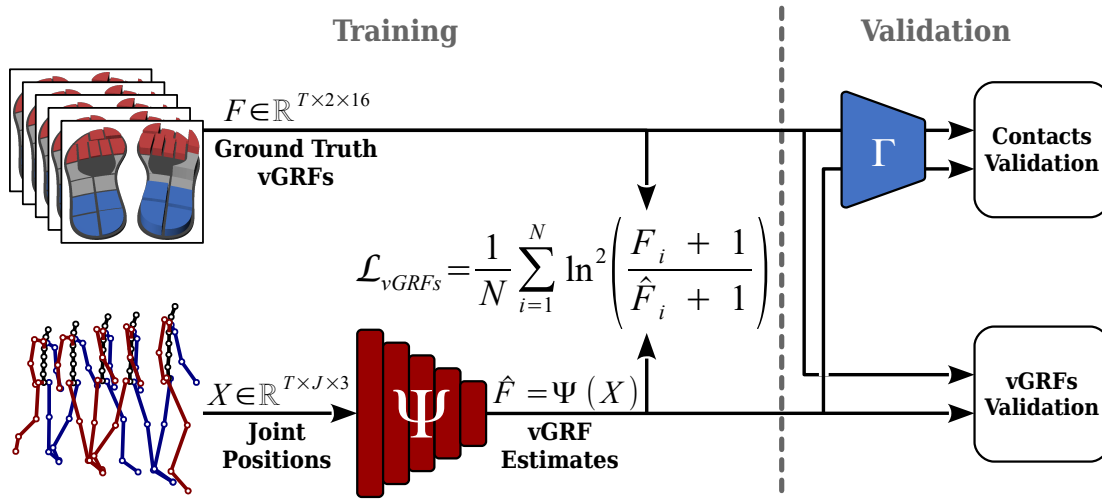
Training

Validation

$F \in \mathbb{R}^{T \times 2 \times 16}$

Ground Truth vGRFs

$\Gamma$

Contacts Validation

$\mathcal{L}_{vGRFs} = \frac{1}{N} \sum_{i=1}^{N} \ln^2 \left( \frac{F_i + 1}{\hat{F}_i + 1} \right)$

$X \in \mathbb{R}^{T \times J \times 3}$

Joint Positions

$\Psi$

$\hat{F} = \Psi(X)$

vGRF Estimates

vGRFs Validation